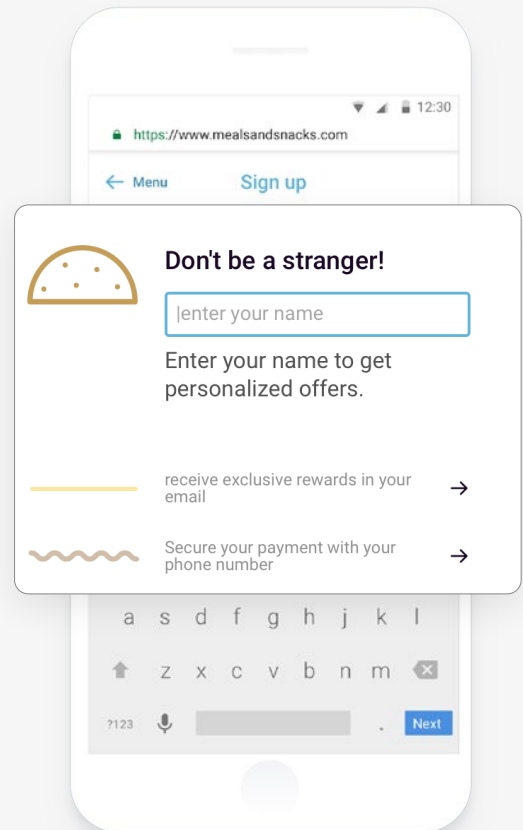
12:30
https://www.mealsandsnacks.com

Menu Sign up

Don't be a stranger!

enter your name

Enter your name to get personalized offers.

receive exclusive rewards in your email →

Secure your payment with your phone number →

a s d f g h j k l
z x c v b n m
?123 . Next